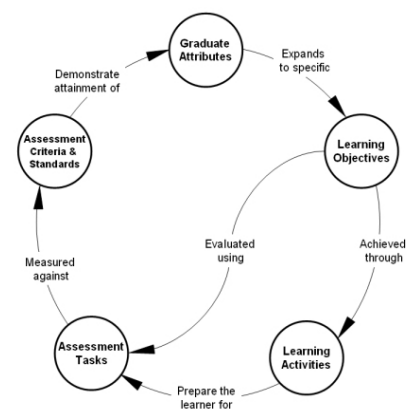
Graduate Attributes

Expands to specific

Learning Objectives

Achieved through

Learning Activities

Prepare the learner for

Assessment Tasks

Measured against

Assessment Criteria & Standards

Demonstrate attainment of

Evaluated using